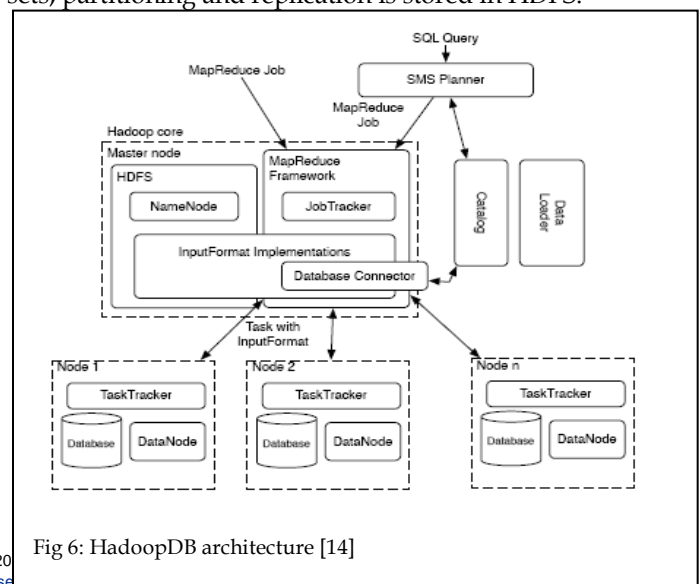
sets) partitioning and replication is stored in HDFS.

SQL Query

MapReduce Job

SMS Planner

MapReduce Job

Hadoop core

Master node

HDFS

MapReduce Framework

NameNode

JobTracker

Catalog

Data Loader

InputFormat Implementations

Database Connector

Task with InputFormat

Node 1

TaskTracker

Database

DataNode

Node 2

TaskTracker

Database

DataNode

Node n

TaskTracker

Database

DataNode

Fig 6: HadoopDB architecture [14]